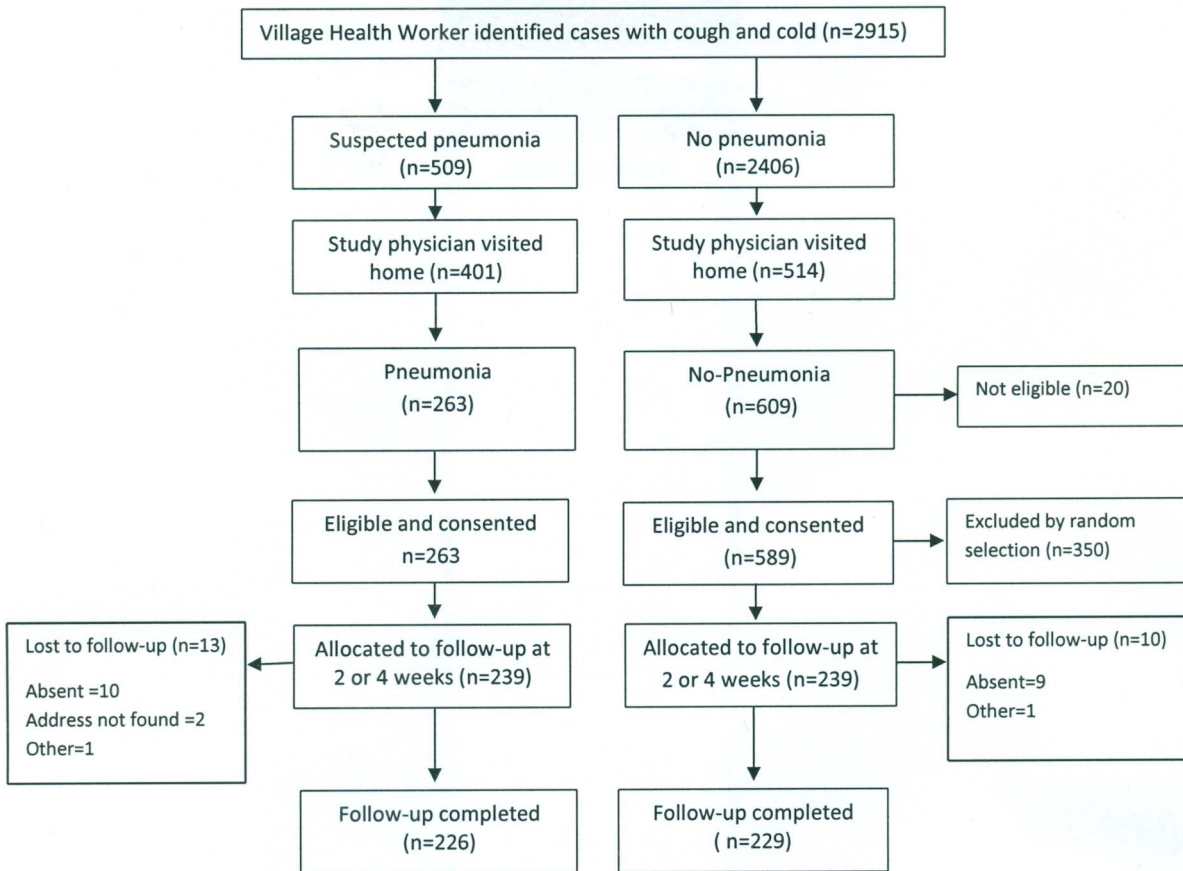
Village Health Worker identified cases with cough and cold (n=2915)

Suspected pneumonia (n=509)

No pneumonia (n=2406)

Study physician visited home (n=401)

Study physician visited home (n=514)

Pneumonia (n=263)

No-Pneumonia (n=609)

Not eligible (n=20)

Eligible and consented n=263

Eligible and consented (n=589)

Excluded by random selection (n=350)

Lost to follow-up (n=13)
Absent =10
Address not found =2
Other=1

Allocated to follow-up at 2 or 4 weeks (n=239)

Allocated to follow-up at 2 or 4 weeks (n=239)

Lost to follow-up (n=10)
Absent=9
Other=1

Follow-up completed (n=226)

Follow-up completed ( n=229)